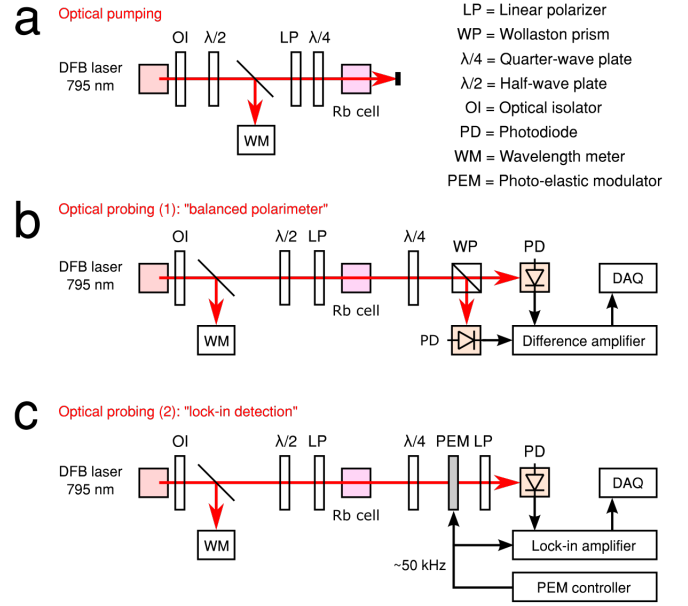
a Optical pumping

LP = Linear polarizer
WP = Wollaston prism
λ/4 = Quarter-wave plate
λ/2 = Half-wave plate
OI = Optical isolator
PD = Photodiode
WM = Wavelength meter
PEM = Photo-elastic modulator

DFB laser 795 nm
OI
λ/2
LP
λ/4
Rb cell
WM

b Optical probing (1): "balanced polarimeter"

DFB laser 795 nm
OI
λ/2
LP
Rb cell
λ/4
WP
PD
DAQ
WM
PD
Difference amplifier

c Optical probing (2): "lock-in detection"

DFB laser 795 nm
OI
λ/2
LP
Rb cell
λ/4
PEM
LP
PD
DAQ
WM
Lock-in amplifier
~50 kHz
PEM controller